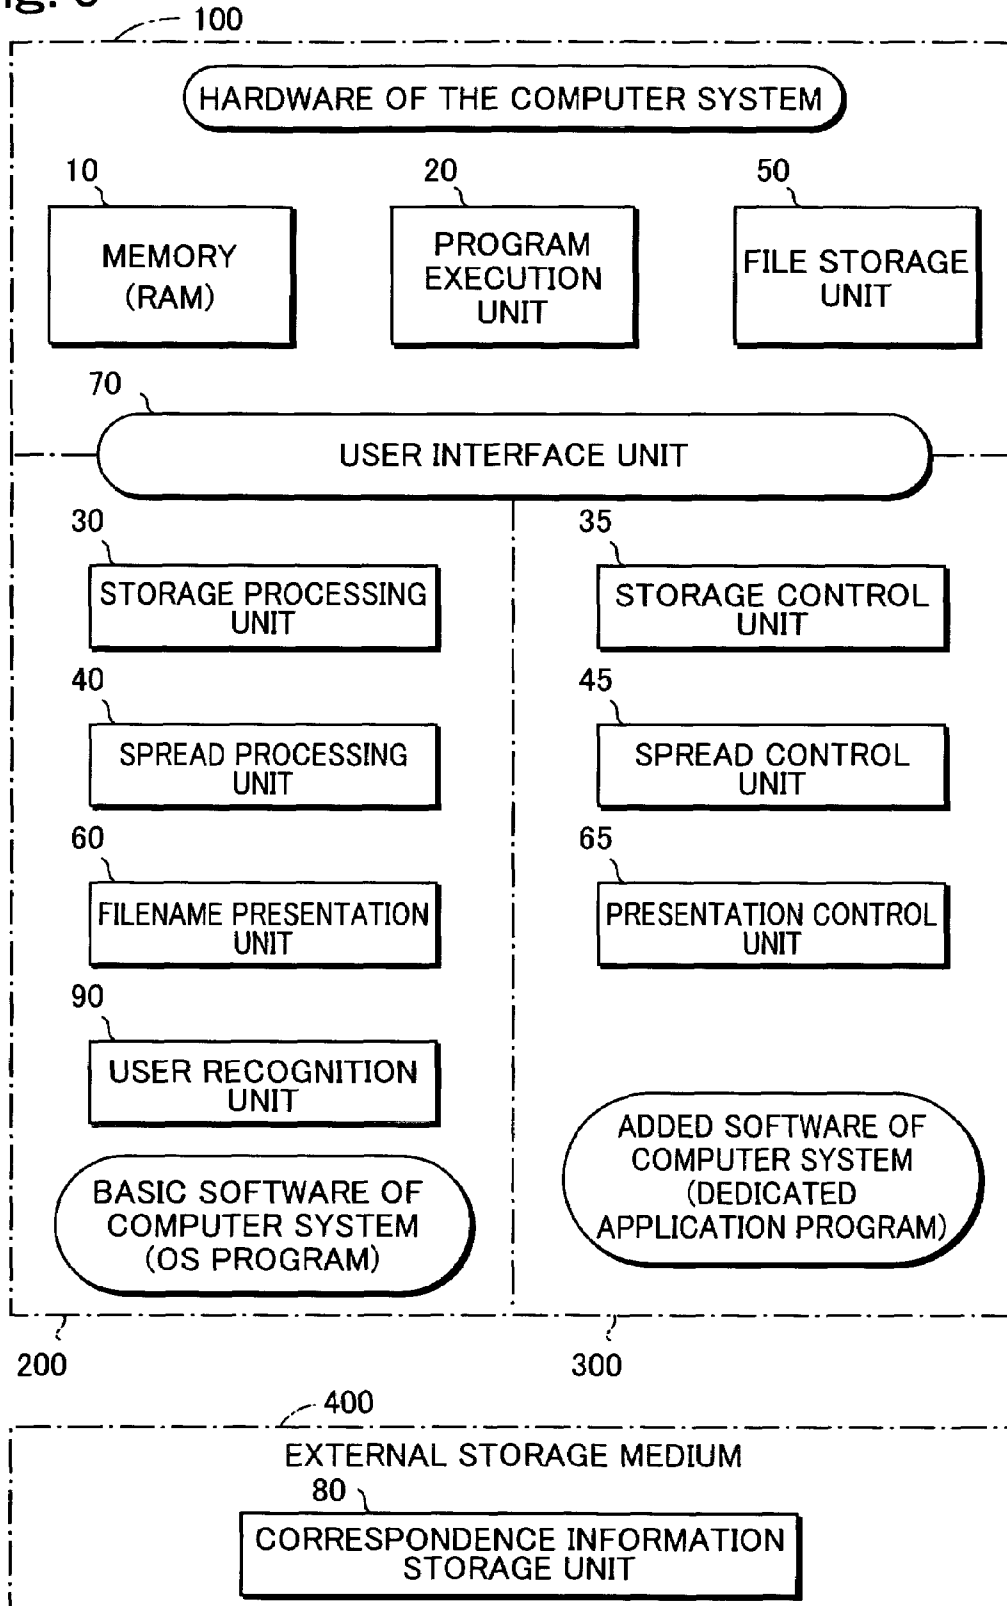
ig. 6

100

HARDWARE OF THE COMPUTER SYSTEM

10
MEMORY (RAM)

20
PROGRAM EXECUTION UNIT

50
FILE STORAGE UNIT

70
USER INTERFACE UNIT

30
STORAGE PROCESSING UNIT

40
SPREAD PROCESSING UNIT

60
FILENAME PRESENTATION UNIT

90
USER RECOGNITION UNIT

BASIC SOFTWARE OF COMPUTER SYSTEM (OS PROGRAM)

35
STORAGE CONTROL UNIT

45
SPREAD CONTROL UNIT

65
PRESENTATION CONTROL UNIT

ADDED SOFTWARE OF COMPUTER SYSTEM (DEDICATED APPLICATION PROGRAM)

200

300

400
EXTERNAL STORAGE MEDIUM

80
CORRESPONDENCE INFORMATION STORAGE UNIT